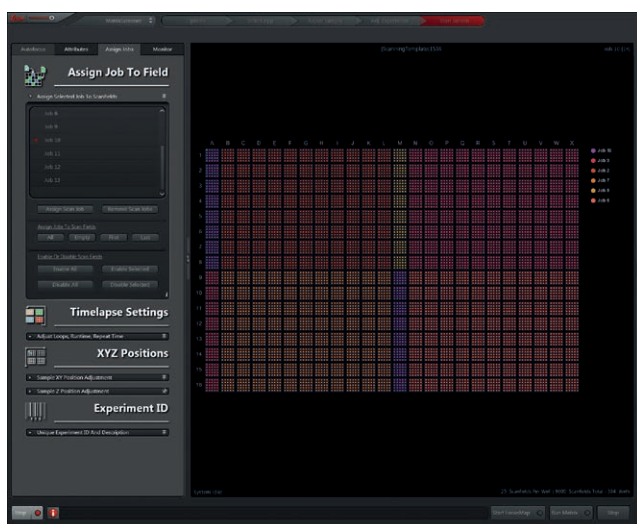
Assign Jobs
Attributes
Monitor

Assign Job To Field

Assign Selected Job To Scanfields

Job 8
Job 9
Job 10
Job 11
Job 12
Job 13

Assign Scan Job
Remove Scan Jobs

Assign Jobs To Scan Fields
All
Empty
First
Last

Enable Or Disable Scan Fields
Invert All
Enable Selected
Disable All
Disable Selected

Timelapse Settings

Adjust Loops, Runtime, Repeat Time

XYZ Positions

Sample XY Position Adjustment
Sample Z Position Adjustment

Experiment ID

Unique Experiment ID And Description

ScanningTemplate1536

A B C D E F G H I J K L M N O P Q R S T U V W X

1
2
3
4
5
6
7
8
9
10
11
12
13
14
15
16

Job 10
Job 9
Job 8
Job 7
Job 6
Job 5

Stop

Start Recordings
Run Matrix
Stop